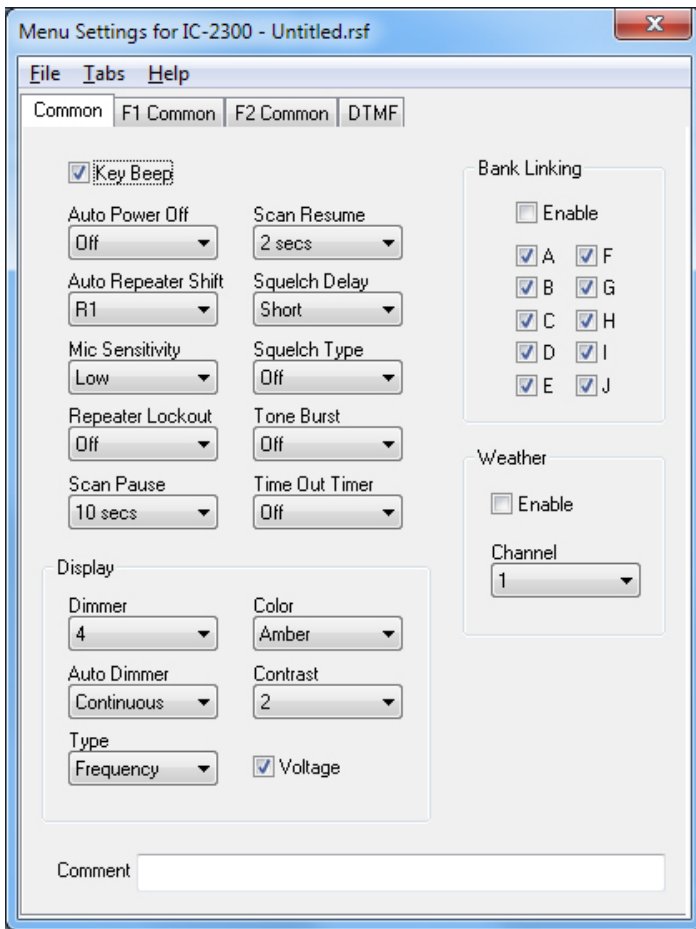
Menu Settings for IC-2300 - Untitled.rsf

File Tabs Help

Common | F1 Common | F2 Common | DTMF

Key Beep

Auto Power Off
Off

Scan Resume
2 secs

Auto Repeater Shift
R1

Squelch Delay
Short

Mic Sensitivity
Low

Squelch Type
Off

Repeater Lockout
Off

Tone Burst
Off

Scan Pause
10 secs

Time Out Timer
Off

Display

Dimmer
4

Color
Amber

Auto Dimmer
Continuous

Contrast
2

Type
Frequency

Voltage

Bank Linking

Enable

A F
B G
C H
D I
E J

Weather

Enable

Channel
1

Comment